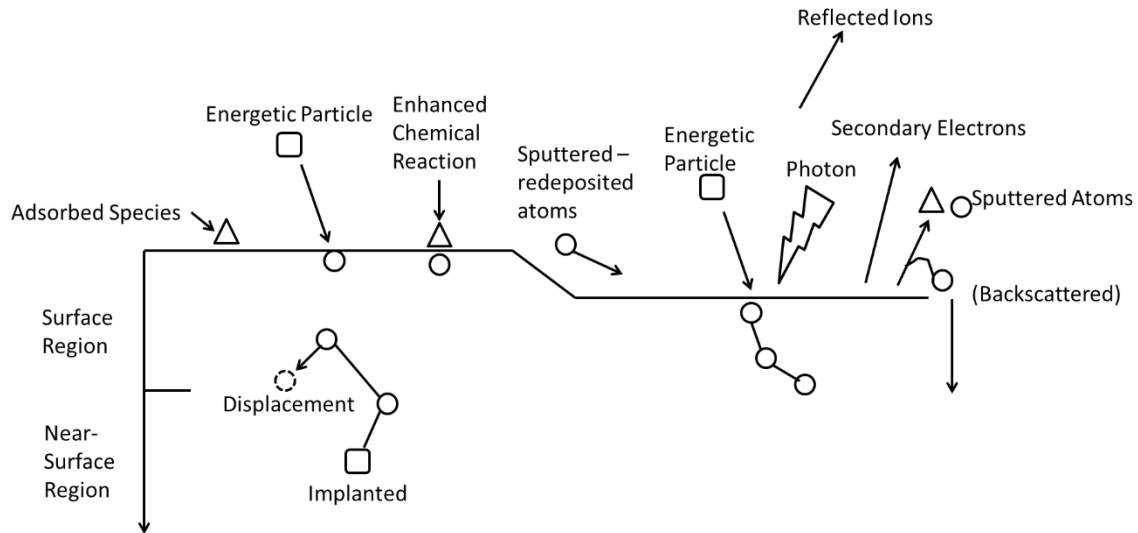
Reflected Ions

Energetic Particle

Enhanced Chemical Reaction

Sputtered – redeposited atoms

Energetic Particle

Photon

Secondary Electrons

Adsorbed Species

Sputtered Atoms

(Backscattered)

Surface Region

Displacement

Near-Surface Region

Implanted